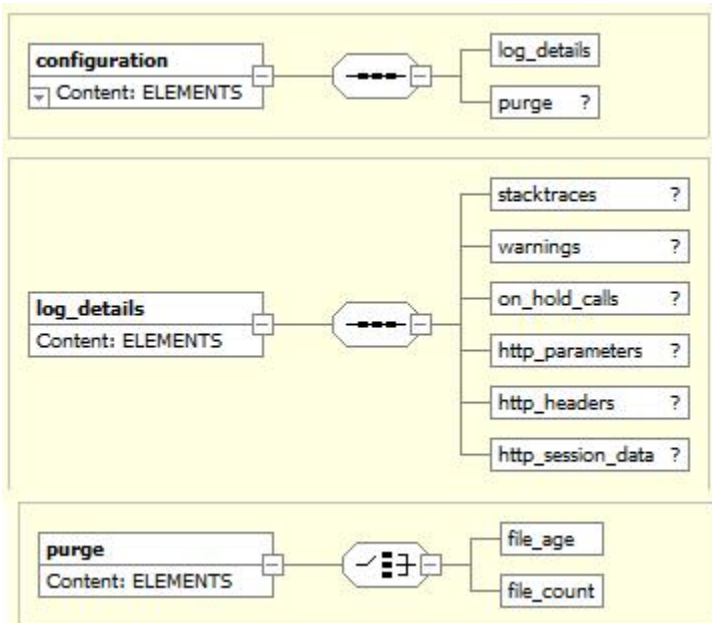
configuration
Content: ELEMENTS

log_details

purge ?

log_details
Content: ELEMENTS

stacktraces ?

warnings ?

on_hold_calls ?

http_parameters ?

http_headers ?

http_session_data ?

purge
Content: ELEMENTS

file_age

file_count